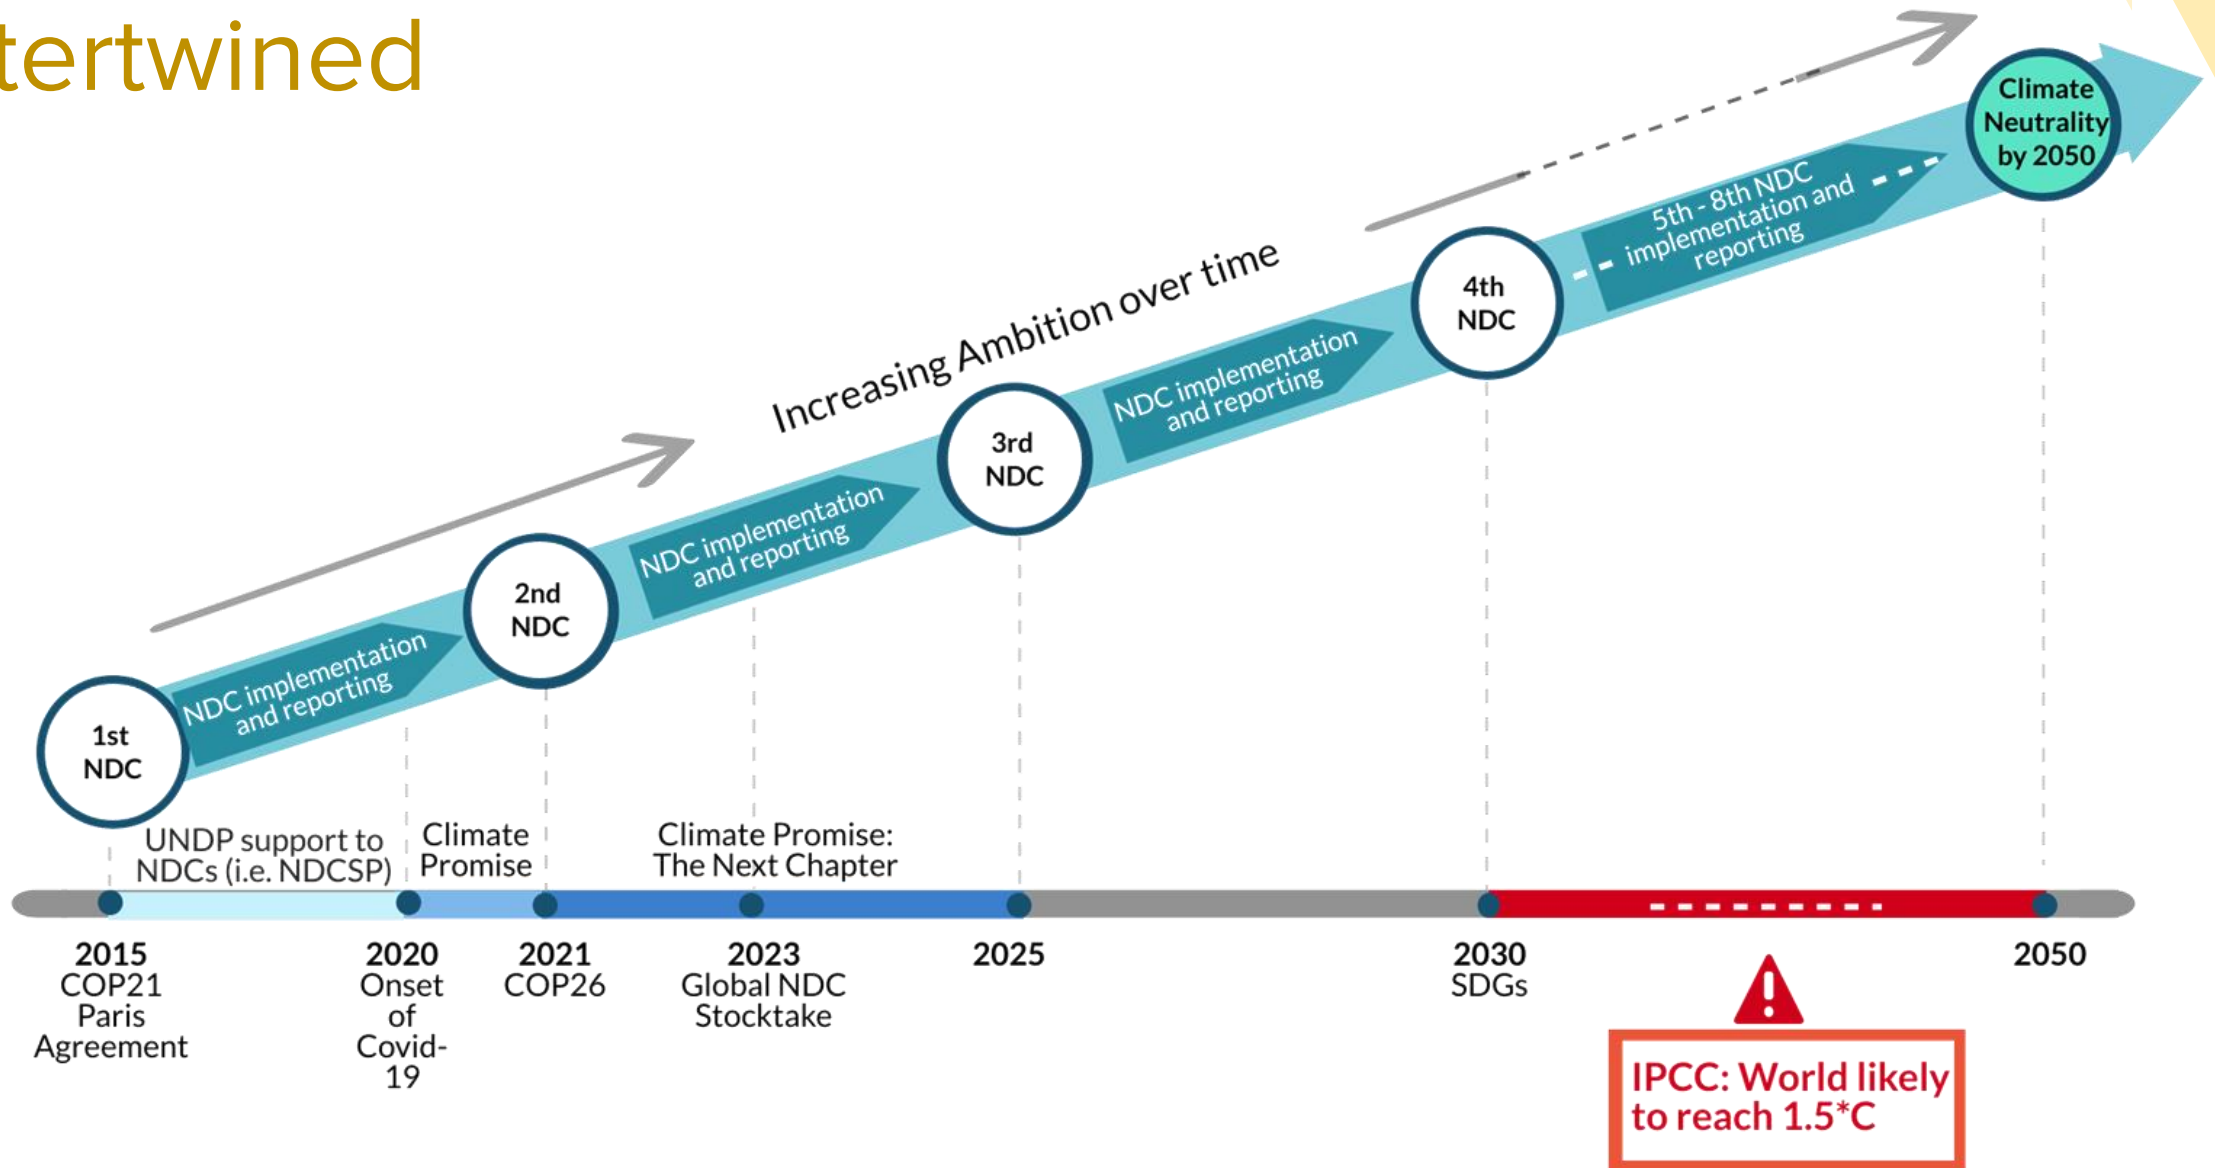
tertwined

Increasing Ambition over time

Climate Neutrality by 2050

5th - 8th NDC implementation and reporting

4th NDC

NDC implementation and reporting

3rd NDC

NDC implementation and reporting

2nd NDC

NDC implementation and reporting

1st NDC

UNDP support to NDCs (i.e. NDCSP)

Climate Promise

Climate Promise: The Next Chapter

2015 COP21 Paris Agreement

2020 Onset of Covid-19

2021 COP26

2023 Global NDC Stocktake

2025

2030 SDGs

2050

IPCC: World likely to reach 1.5*C